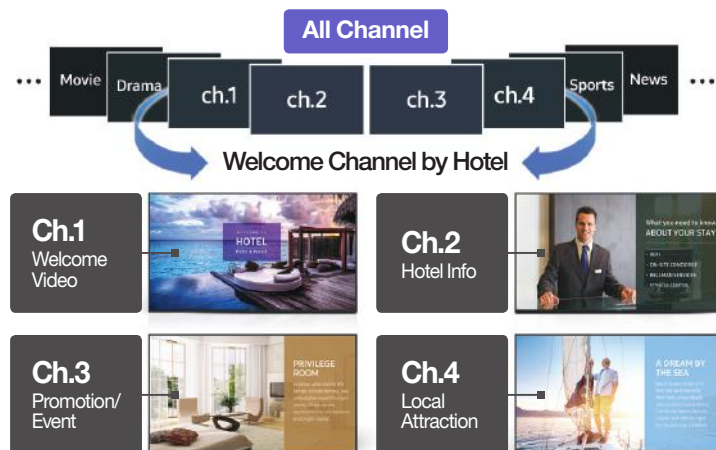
All Channel

··· Movie Drama ch.1 ch.2 ch.3 ch.4 Sports News ···

Welcome Channel by Hotel

Ch.1
Welcome Video

HOTEL

Ch.2
Hotel Info

What you need to know
ABOUT YOUR STAY

Ch.3
Promotion/ Event

PRIVILEGE ROOM

Ch.4
Local Attraction

A DREAM BY THE SEA